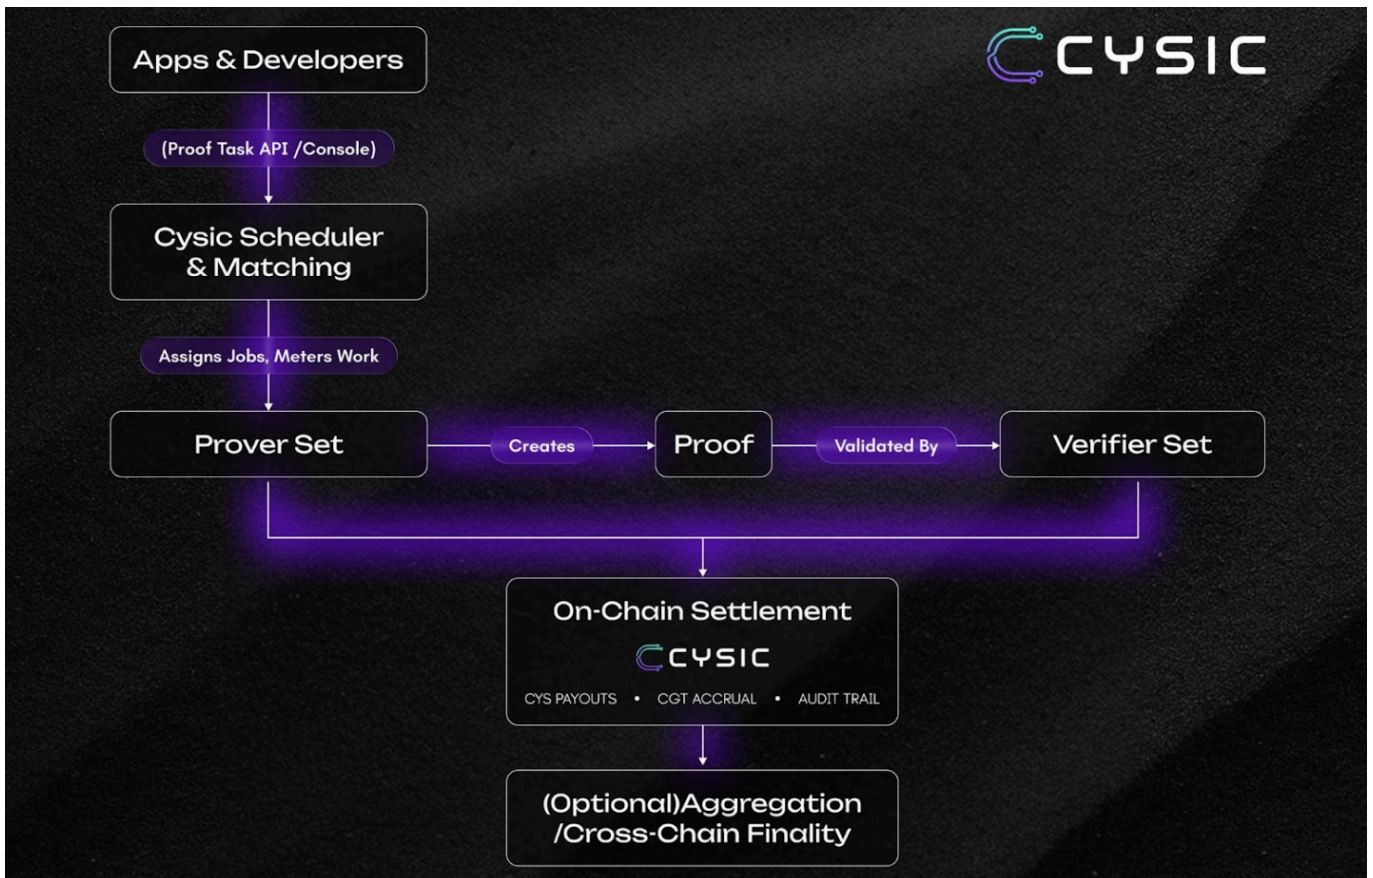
CYSIC

Apps & Developers

(Proof Task API /Console)

Cysic Scheduler & Matching

Assigns Jobs, Meters Work

Prover Set

Creates

Proof

Validated By

Verifier Set

On-Chain Settlement

CYSIC

CYS PAYOUTS • CGT ACCRUAL • AUDIT TRAIL

(Optional)Aggregation /Cross-Chain Finality